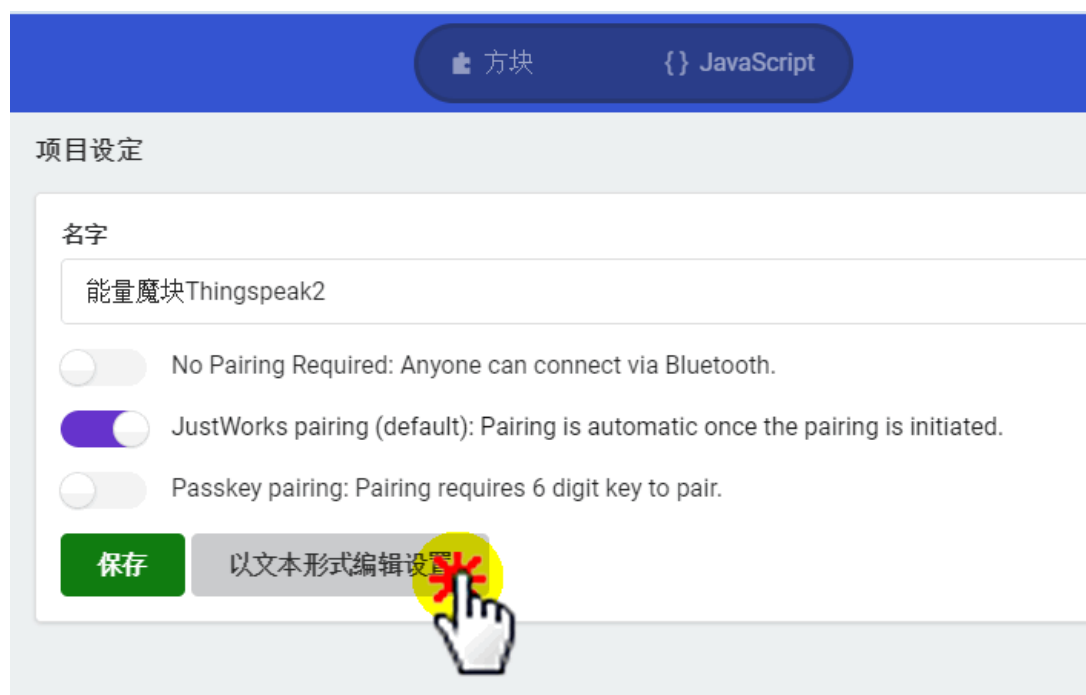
方块 {} JavaScript

项目设定

名字

能量魔块Thingspeak2

No Pairing Required: Anyone can connect via Bluetooth.

JustWorks pairing (default): Pairing is automatic once the pairing is initiated.

Passkey pairing: Pairing requires 6 digit key to pair.

保存

以文本形式编辑设置